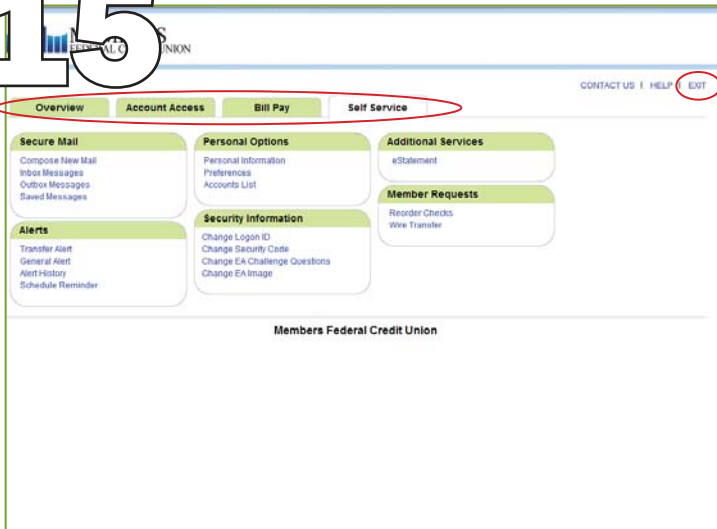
15

M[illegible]S
FEDERAL C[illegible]UNION

CONTACT US | HELP | EXIT

Overview
Account Access
Bill Pay
Self Service

Secure Mail
Compose New Mail
Inbox Messages
Outbox Messages
Saved Messages

Alerts
Transfer Alert
General Alert
Alert History
Schedule Reminder

Personal Options
Personal Information
Preferences
Accounts List

Security Information
Change Logon ID
Change Security Code
Change EA Challenge Questions
Change EA Image

Additional Services
eStatement

Member Requests
Reorder Checks
Wire Transfer

Members Federal Credit Union